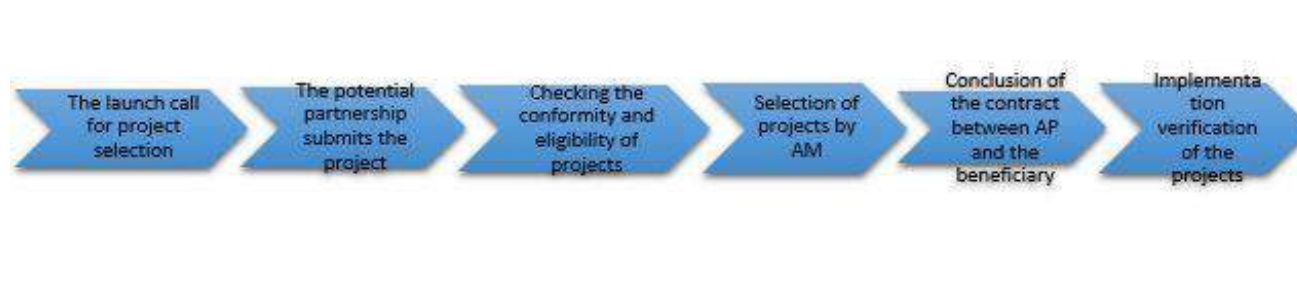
The launch call for project selection

The potential partnership submits the project

Checking the conformity and eligibility of projects

Selection of projects by AM

Conclusion of the contract between AP and the beneficiary

Implementa tion verification of the projects